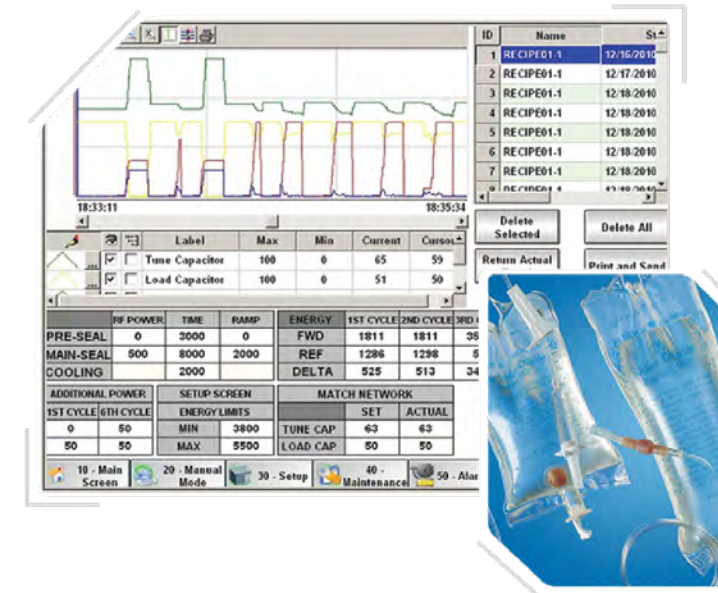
18:33:11

18:35:34

| ID | Name | St |
|---|---|---|
| 1 | RECIPE01-1 | 12/16/2010 |
| 2 | RECIPE01-1 | 12/17/2010 |
| 3 | RECIPE01-1 | 12/18/2010 |
| 4 | RECIPE01-1 | 12/18/2010 |
| 5 | RECIPE01-1 | 12/18/2010 |
| 6 | RECIPE01-1 | 12/18/2010 |
| 7 | RECIPE01-1 | 12/18/2010 |

Delete Selected

Delete All

Return Actual

Print and Send

| Label | Max | Min | Current | Cursor |
|---|---|---|---|---|
| Tune Capacitor | 100 | 0 | 65 | 59 |
| Load Capacitor | 100 | 0 | 51 | 50 |

| | RF POWER | TIME | RAMP |
|---|---|---|---|
| PRE-SEAL | 0 | 3000 | 0 |
| MAIN-SEAL | 500 | 8000 | 2000 |
| COOLING | | 2000 | |

| ENERGY | 1ST CYCLE | 2ND CYCLE | 3RD |
|---|---|---|---|
| FWD | 1811 | 1811 | 35 |
| REF | 1286 | 1298 | 5 |
| DELTA | 525 | 513 | 34 |

ADDITIONAL POWER

| 1ST CYCLE | 6TH CYCLE |
|---|---|
| 0 | 50 |
| 50 | 50 |

SETUP SCREEN

ENERGY LIMITS

| MIN | 3800 |
|---|---|
| MAX | 5500 |

MATCH NETWORK

| | SET | ACTUAL |
|---|---|---|
| TUNE CAP | 63 | 63 |
| LOAD CAP | 50 | 50 |

10 - Main Screen

20 - Manual Mode

30 - Setup

40 - Maintenance

50 - Alar